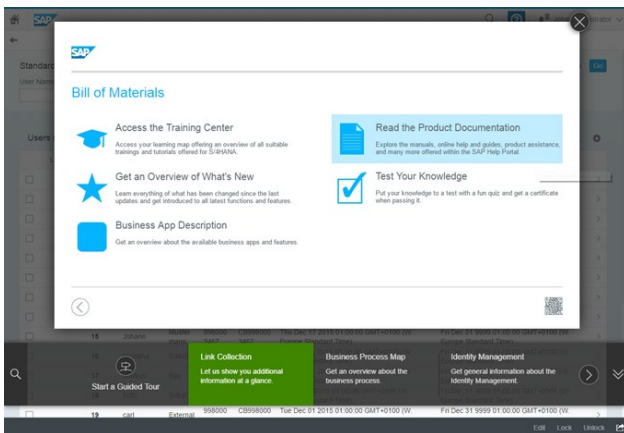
SAP

Bill of Materials

Access the Training Center
Access your learning map offering an overview of all suitable trainings and tutorials offered for S/4HANA.

Read the Product Documentation
Explore the manuals, online help and guides, product assistance, and many more offered within the SAP Help Portal.

Get an Overview of What's New
Learn everything of what has been changed since the last updates and get introduced to all latest functions and features.

Test Your Knowledge
Put your knowledge to a test with a fun quiz and get a certificate when passing it.

Business App Description
Get an overview about the available business apps and features.

Standard
User Name
Users
Go

18 | Johann | Muster | 998000 | CB998000 | Thu Dec 17 2015 01:00:00 GMT+0100 (W. Europe Standard Time) | Fri Dec 31 9999 01:00:00 GMT+0100 (W. Europe Standard Time)

Start a Guided Tour

Link Collection
Let us show you additional information at a glance.

Business Process Map
Get an overview about the business process.

Identity Management
Get general information about the Identity Management.

19 | carl | External | 998000 | CB998000 | Tue Dec 01 2015 01:00:00 GMT+0100 (W. | Fri Dec 31 9999 01:00:00 GMT+0100 (W.

Edit Lock Unlock